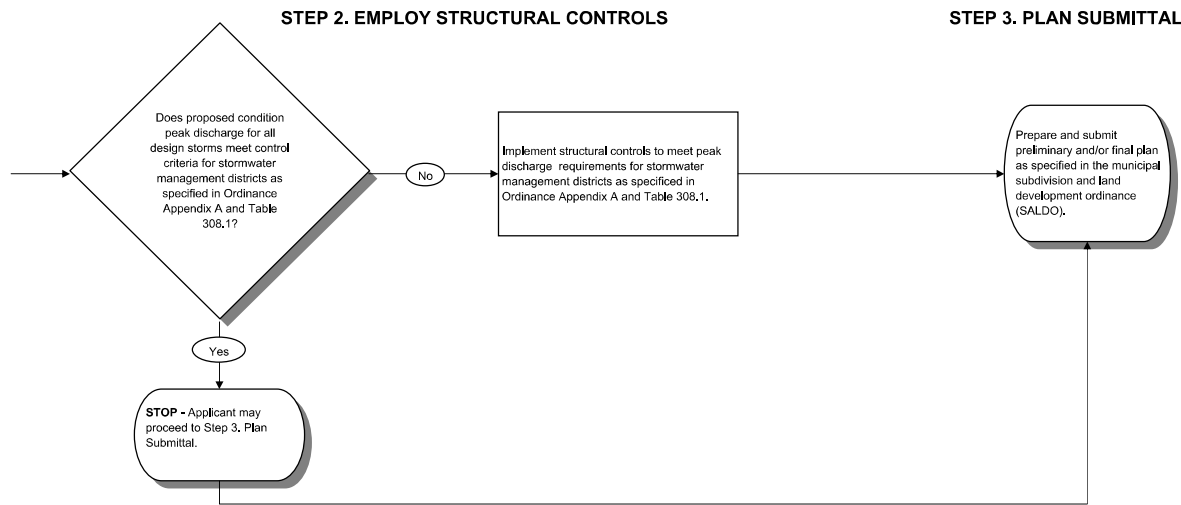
STEP 2. EMPLOY STRUCTURAL CONTROLS

STEP 3. PLAN SUBMITTAL

Does proposed condition peak discharge for all design storms meet control criteria for stormwater management districts as specified in Ordinance Appendix A and Table 308.1?

No

Implement structural controls to meet peak discharge requirements for stormwater management districts as specificed in Ordinance Appendix A and Table 308.1.

Prepare and submit preliminary and/or final plan as specified in the municipal subdivision and land development ordinance (SALDO).

Yes

STOP - Applicant may proceed to Step 3. Plan Submittal.